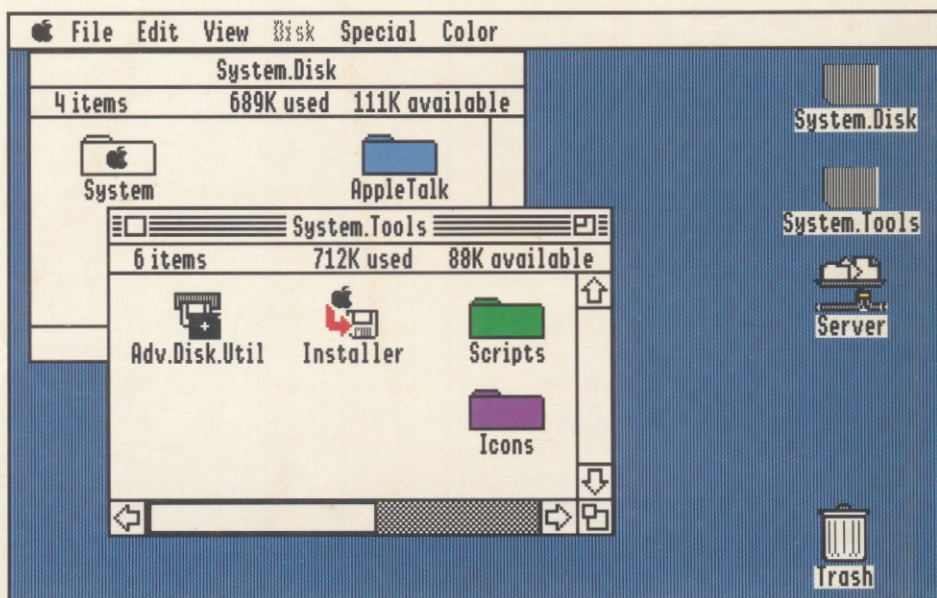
File Edit View Disk Special Color

System.Disk
4 items 689K used 111K available
System
AppleTalk

System.Tools
6 items 712K used 88K available
Adv.Disk.Util
Installer
Scripts
Icons

System.Disk
System.Tools
Server
Trash